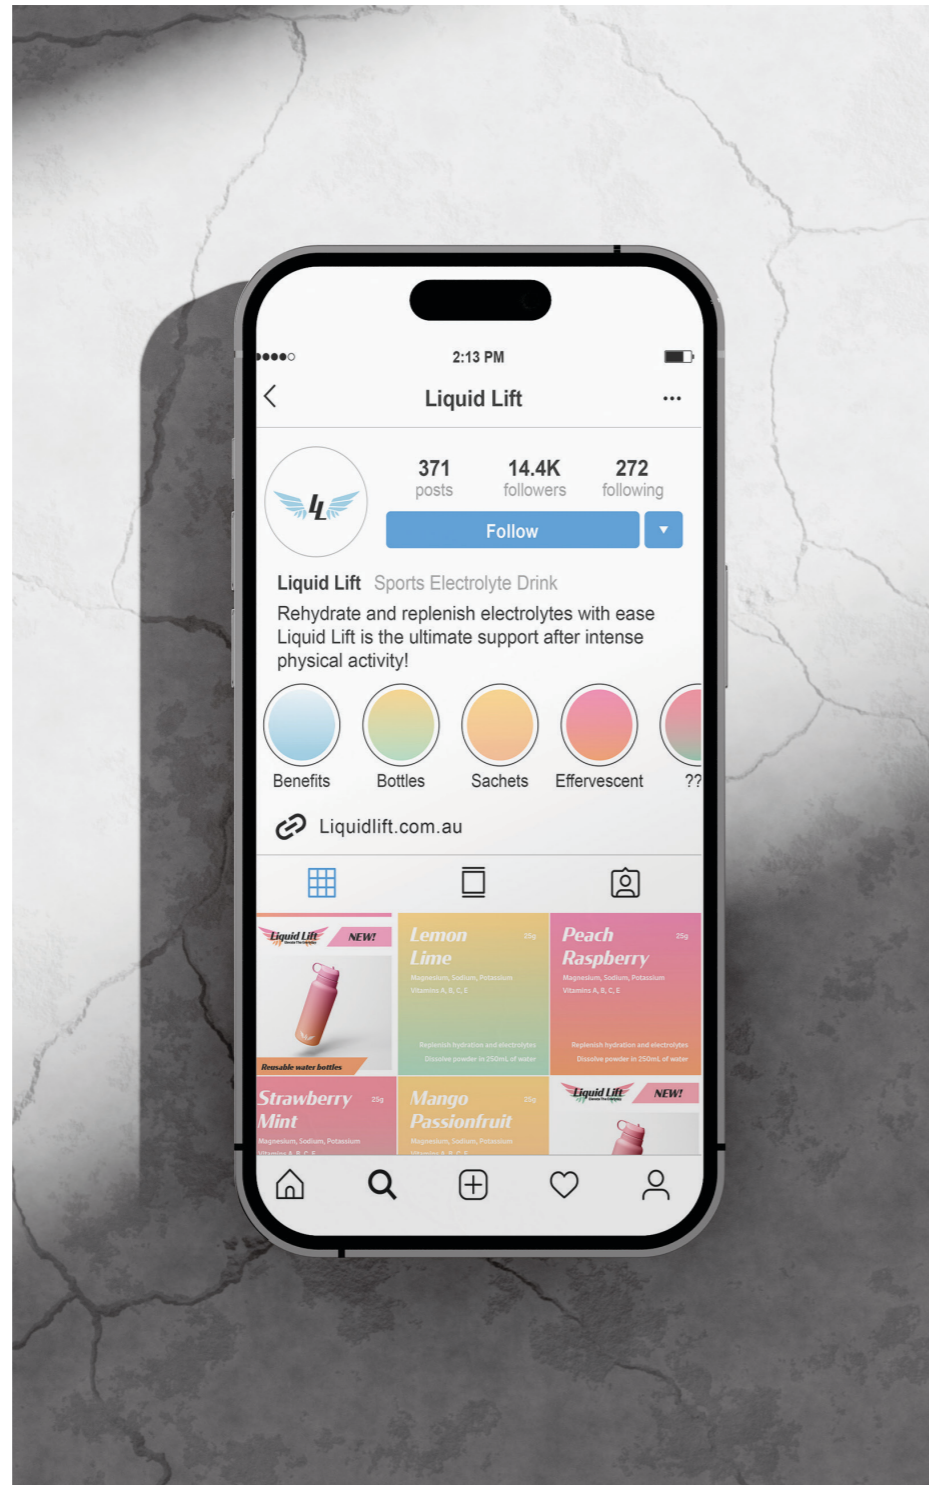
2:13 PM

Liquid Lift

LL

371 posts
14.4K followers
272 following

Follow

Liquid Lift Sports Electrolyte Drink
Rehydrate and replenish electrolytes with ease
Liquid Lift is the ultimate support after intense physical activity!

Benefits
Bottles
Sachets
Effervescent
??

Liquidlift.com.au

Liquid Lift NEW!
Reusable water bottles

Lemon Lime 25g
Magnesium, Sodium, Potassium
Vitamins A, B, C, E
Replenish hydration and electrolytes
Dissolve powder in 250mL of water

Peach Raspberry 25g
Magnesium, Sodium, Potassium
Vitamins A, B, C, E
Replenish hydration and electrolytes
Dissolve powder in 250mL of water

Strawberry Mint 25g
Magnesium, Sodium, Potassium
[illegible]

Mango Passionfruit 25g
Magnesium, Sodium, Potassium
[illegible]

Liquid Lift NEW!